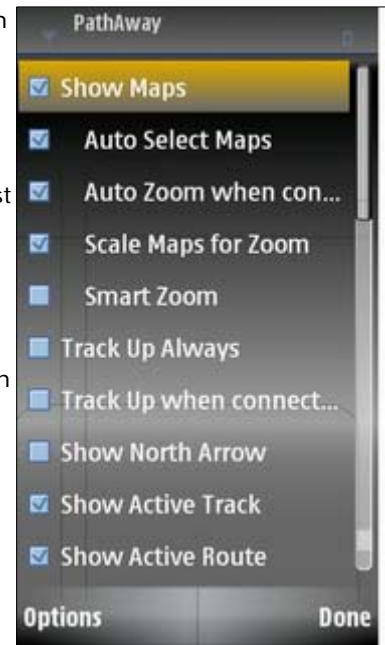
n

st

n

PathAway

Show Maps

Auto Select Maps

Auto Zoom when con...

Scale Maps for Zoom

Smart Zoom

Track Up Always

Track Up when connect...

Show North Arrow

Show Active Track

Show Active Route

Options

Done